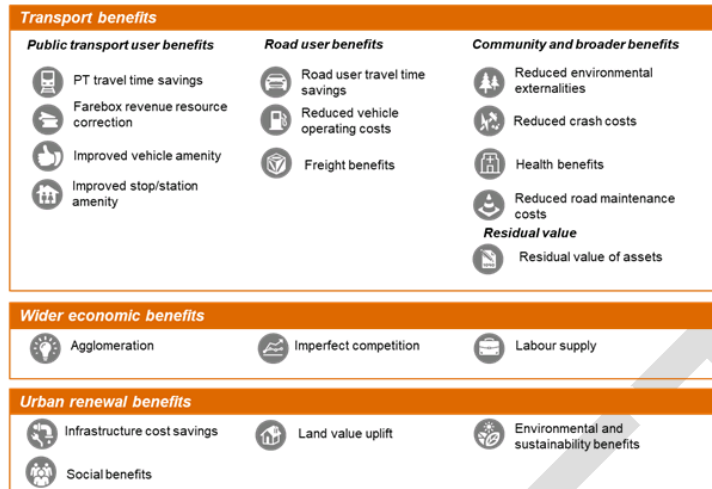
Transport benefits

Public transport user benefits

PT travel time savings

Farebox revenue resource correction

Improved vehicle amenity

Improved stop/station amenity

Road user benefits

Road user travel time savings

Reduced vehicle operating costs

Freight benefits

Community and broader benefits

Reduced environmental externalities

Reduced crash costs

Health benefits

Reduced road maintenance costs

Residual value

Residual value of assets

Wider economic benefits

Agglomeration

Imperfect competition

Labour supply

Urban renewal benefits

Infrastructure cost savings

Land value uplift

Environmental and sustainability benefits

Social benefits